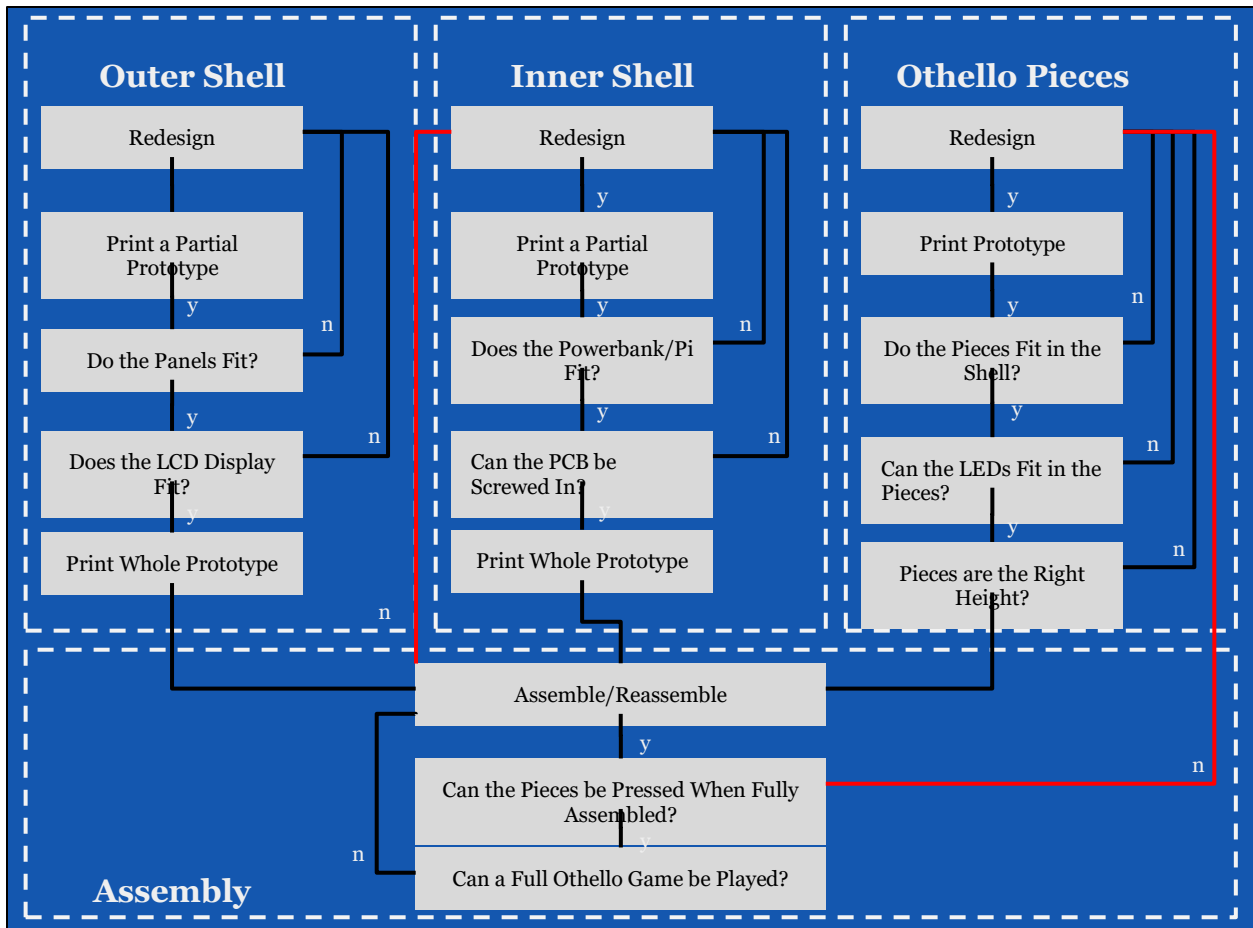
Outer Shell

Redesign

Print a Partial Prototype

y

n

Do the Panels Fit?

y

n

Does the LCD Display Fit?

y

Print Whole Prototype

n

Inner Shell

Redesign

y

Print a Partial Prototype

y

n

Does the Powerbank/Pi Fit?

y

n

Can the PCB be Screwed In?

y

Print Whole Prototype

Othello Pieces

Redesign

y

Print Prototype

n

y

Do the Pieces Fit in the Shell?

y

n

Can the LEDs Fit in the Pieces?

y

n

Pieces are the Right Height?

Assemble/Reassemble

y

Can the Pieces be Pressed When Fully Assembled?

n

y

n

Can a Full Othello Game be Played?

Assembly